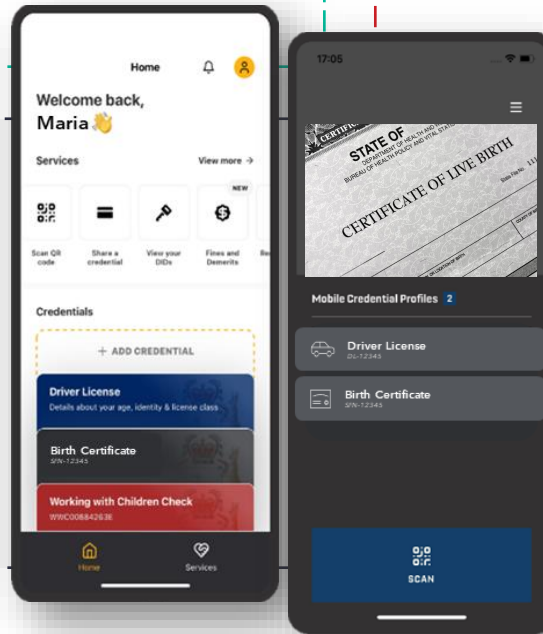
Home

Welcome back,
Maria 👋

Services

View more →

NEW

Scan QR code

Share a credential

View your DIDs

Fines and Demerits

Re

Credentials

+ ADD CREDENTIAL

Driver License
Details about your age, identity & license class

Birth Certificate
SIN-12345

Working with Children Check
WWC008842638

Home

Services

17:05

STATE OF
DEPARTMENT OF HEALTH AND
BUREAU OF HEALTH POLICY AND VITAL STATS

CERTIFICATE OF LIVE BIRTH

Mobile Credential Profiles 2

Driver License
DL-12345

Birth Certificate
SIN-12345

SCAN